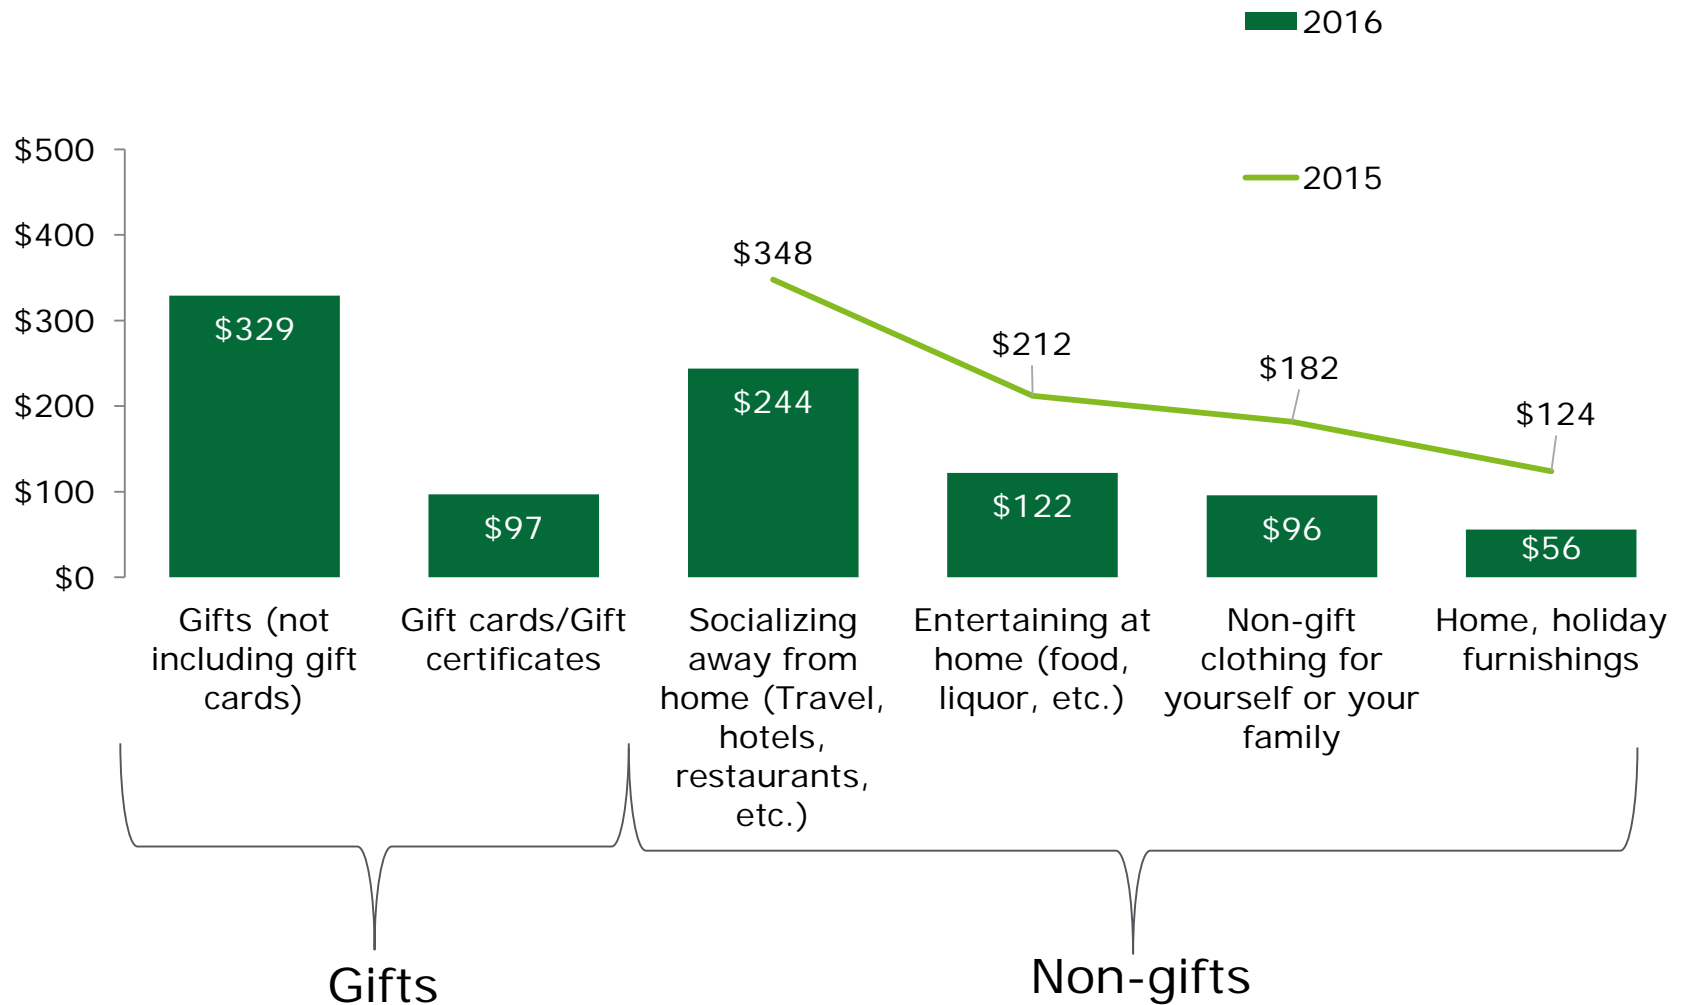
2016

2015

$500
$400
$300
$200
$100
$0

$348
$212
$182
$124

$329
$97
$244
$122
$96
$56

Gifts (not including gift cards)

Gift cards/Gift certificates

Socializing away from home (Travel, hotels, restaurants, etc.)

Entertaining at home (food, liquor, etc.)

Non-gift clothing for yourself or your family

Home, holiday furnishings

Gifts

Non-gifts